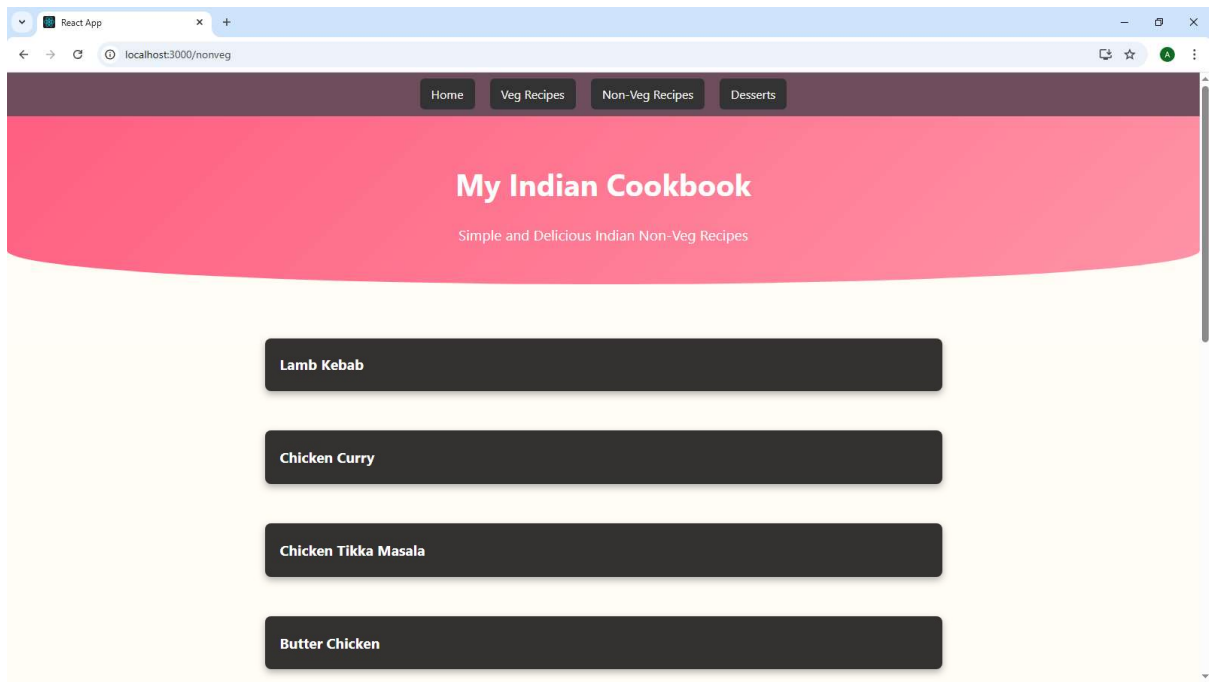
React App
localhost:3000/nonveg
A

Home
Veg Recipes
Non-Veg Recipes
Desserts

My Indian Cookbook

Simple and Delicious Indian Non-Veg Recipes

Lamb Kebab

Chicken Curry

Chicken Tikka Masala

Butter Chicken